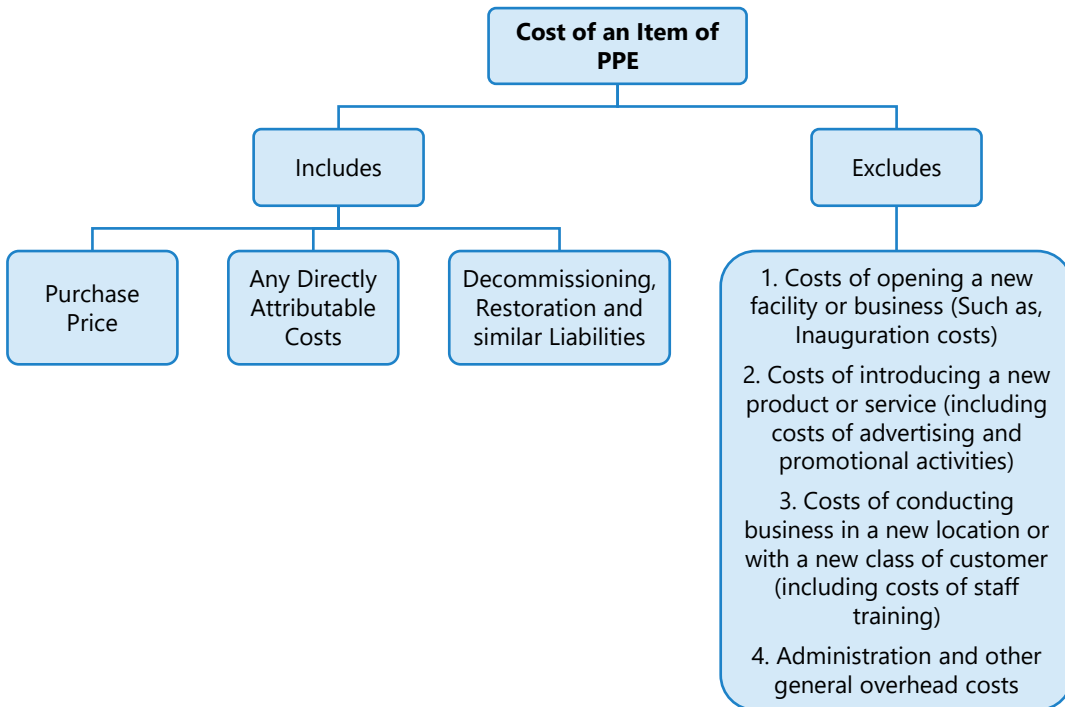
Cost of an Item of PPE

Includes

Excludes

Purchase Price

Any Directly Attributable Costs

Decommissioning, Restoration and similar Liabilities

1. Costs of opening a new facility or business (Such as, Inauguration costs)

2. Costs of introducing a new product or service (including costs of advertising and promotional activities)

3. Costs of conducting business in a new location or with a new class of customer (including costs of staff training)

4. Administration and other general overhead costs